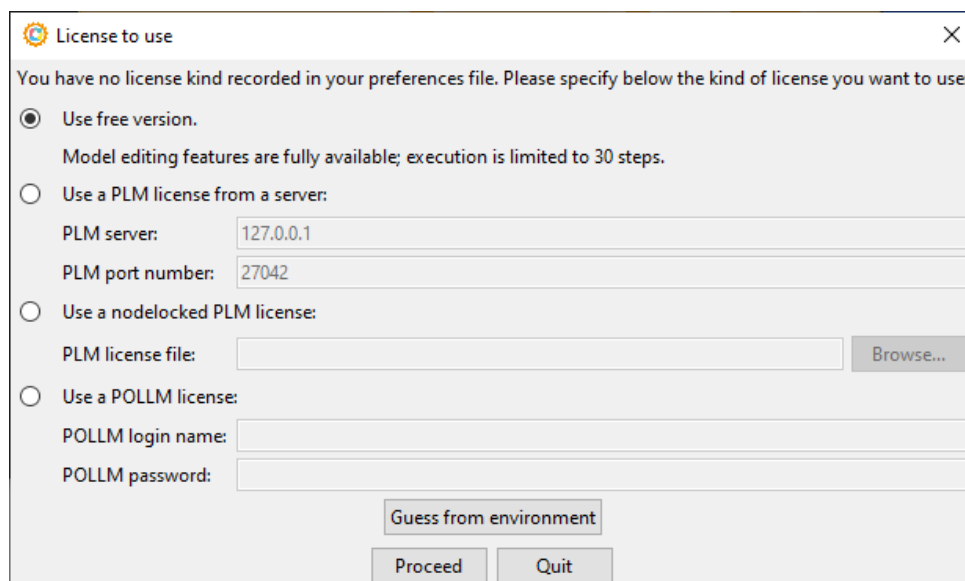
License to use

×

You have no license kind recorded in your preferences file. Please specify below the kind of license you want to use

Use free version.

Model editing features are fully available; execution is limited to 30 steps.

Use a PLM license from a server:

PLM server: 127.0.0.1

PLM port number: 27042

Use a nodelocked PLM license:

PLM license file:

Browse...

Use a POLLM license:

POLLM login name:

POLLM password:

Guess from environment

Proceed

Quit